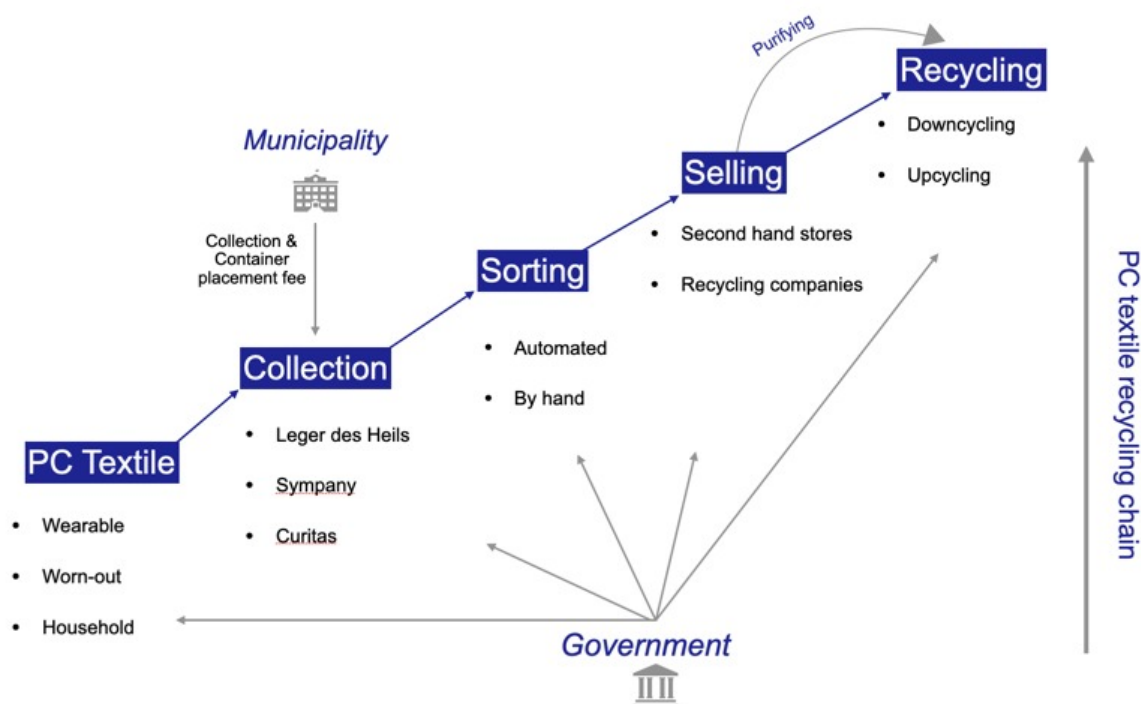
Purifying

Recycling

- Downcycling
- Upcycling

Municipality

Collection & Container placement fee

Selling

- Second hand stores
- Recycling companies

Sorting

- Automated
- By hand

Collection

- Leger des Heils
- Sympany
- Curitas

PC Textile

- Wearable
- Worn-out
- Household

Government

PC textile recycling chain